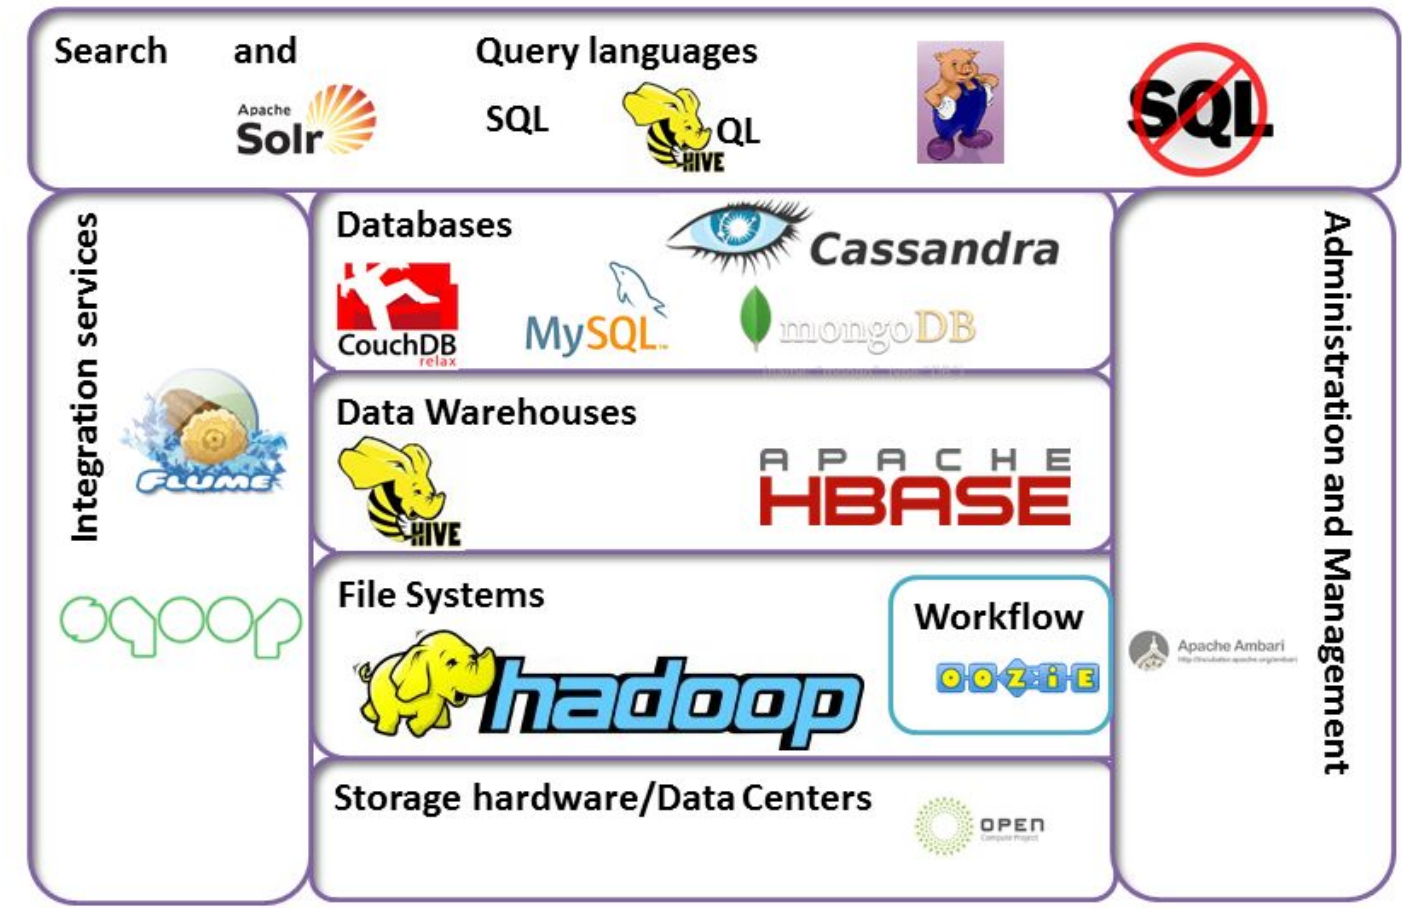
Search and Query languages

Apache Solr

SQL

HIVE QL

SQL

Integration services

FLUME

sqoop

Databases

Cassandra

CouchDB relax

MySQL

mongoDB

Data Warehouses

HIVE

APACHE HBASE

File Systems

hadoop

Workflow

OOZIE

Storage hardware/Data Centers

OPEN Compute Project

Administration and Management

Apache Ambari